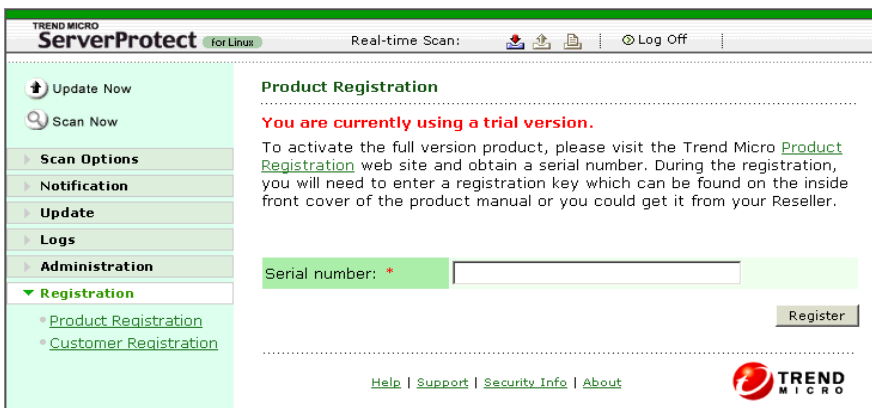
TREND MICRO
ServerProtect for Linux

Real-time Scan:

Log Off

Update Now

Scan Now

Scan Options

Notification

Update

Logs

Administration

Registration

Product Registration

Customer Registration

Product Registration

You are currently using a trial version.

To activate the full version product, please visit the Trend Micro Product Registration web site and obtain a serial number. During the registration, you will need to enter a registration key which can be found on the inside front cover of the product manual or you could get it from your Reseller.

Serial number: *

Register

Help | Support | Security Info | About

TREND MICRO